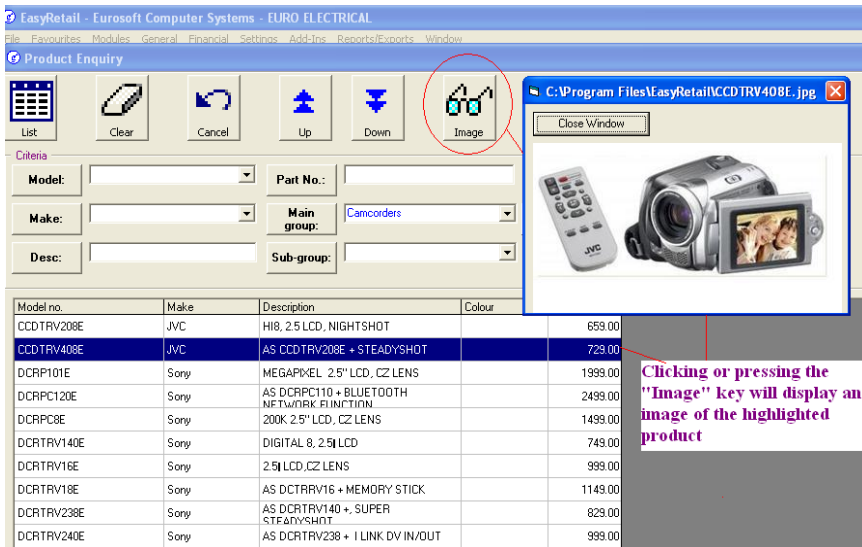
EasyRetail - Eurosoft Computer Systems - EURO ELECTRICAL

File Favourites Modules General Financial Settings Add-Ins Reports/Exports Window

Product Enquiry

List Clear Cancel Up Down Image

C:\Program Files\EasyRetail\CCDTRV408E.jpg

Close Window

JVC

Criteria

Model: Part No.:

Make: Main group: Camcorders

Desc: Sub-group:

| Model no. | Make | Description | Colour | |
|---|---|---|---|---|
| CCDTRV208E | JVC | HI8, 2.5 LCD, NIGHTSHOT | | 659.00 |
| CCDTRV408E | JVC | AS CCDTRV208E + STEADYSHOT | | 729.00 |
| DCRP101E | Sony | MEGAPIXEL 2.5" LCD, CZ LENS | | 1999.00 |
| DCRPC120E | Sony | AS DCRPC110 + BLUETOOTH NETWORK FUNCTION | | 2499.00 |
| DCRPC8E | Sony | 200K 2.5" LCD, CZ LENS | | 1499.00 |
| DCRTRV140E | Sony | DIGITAL 8, 2.5 LCD | | 749.00 |
| DCRTRV16E | Sony | 2.5 LCD,CZ LENS | | 999.00 |
| DCRTRV18E | Sony | AS DCTRRV16 + MEMORY STICK | | 1149.00 |
| DCRTRV238E | Sony | AS DCRTRV140 +, SUPER STEADYSHOT | | 829.00 |
| DCRTRV240E | Sony | AS DCRTRV238 + I LINK DV IN/OUT | | 999.00 |

Clicking or pressing the "Image" key will display an image of the highlighted product